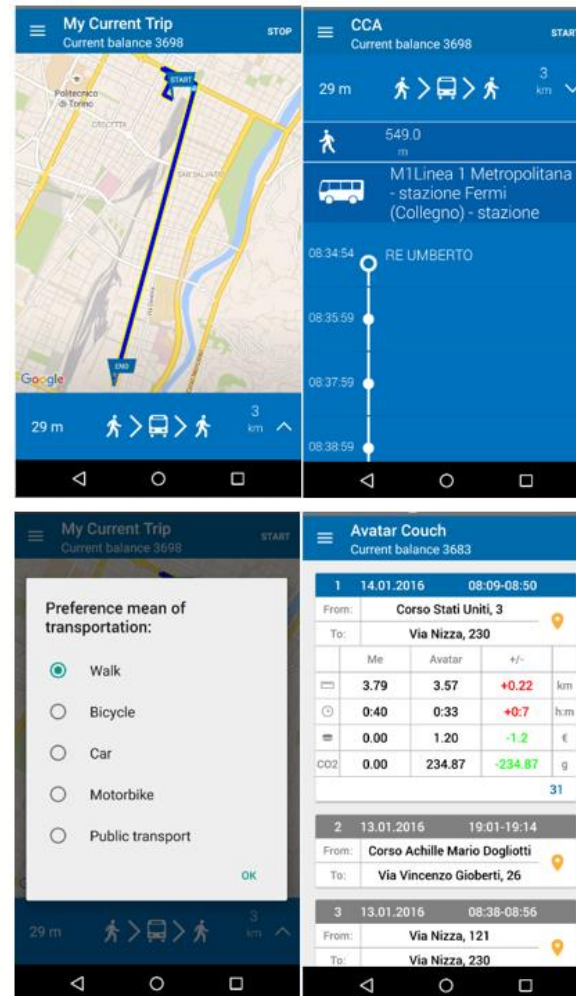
My Current Trip
Current balance 3698
STOP

Politecnico di Torino
CROCETTA
SAN SALVARIO
START
END
Google

29 m
3 km

CCA
Current balance 3698
START

29 m
3 km

549.0 m

M1Linea 1 Metropolitana - stazione Fermi (Collegno) - stazione

08:34:54 RE UMBERTO
08:35:59
08:37:59
08:38:59

My Current Trip
Current balance 3698
START

Preference mean of transportation:

Walk
Bicycle
Car
Motorbike
Public transport

OK

29 m
3 km

Avatar Couch
Current balance 3683

1 14.01.2016 08:09-08:50
From: Corso Stati Uniti, 3
To: Via Nizza, 230

| | Me | Avatar | +/- | |
|---|---|---|---|---|
| | 3.79 | 3.57 | +0.22 | km |
| | 0:40 | 0:33 | +0:7 | h:m |
| | 0.00 | 1.20 | -1.2 | € |
| CO2 | 0.00 | 234.87 | -234.87 | g |

31

2 13.01.2016 19:01-19:14
From: Corso Achille Mario Dogliotti
To: Via Vincenzo Gioberti, 26

3 13.01.2016 08:38-08:56
From: Via Nizza, 121
To: Via Nizza, 230